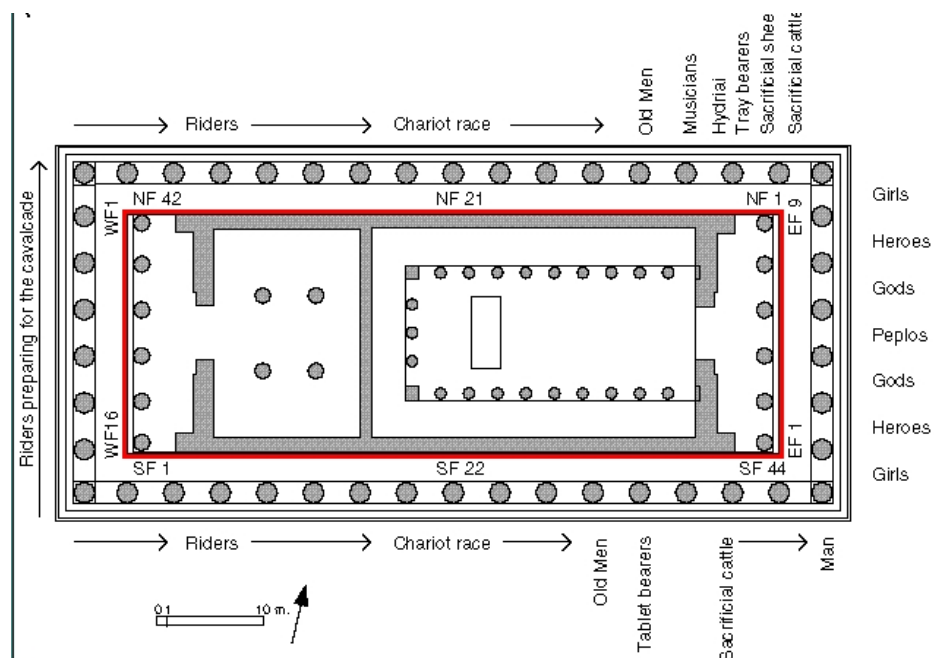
Riders

Chariot race

Old Men

Musicians

Hydriai

Tray bearers

Sacrificial shee

Sacrificial cattle

Riders preparing for the cavalcade

NF 42

NF 21

NF 1

WF1

EF 9

WF16

EF 1

SF 1

SF 22

SF 44

Girls

Heroes

Gods

Peplos

Gods

Heroes

Girls

Riders

Chariot race

Old Men

Tablet bearers

Sacrificial cattle

Man

0 1

10 m.